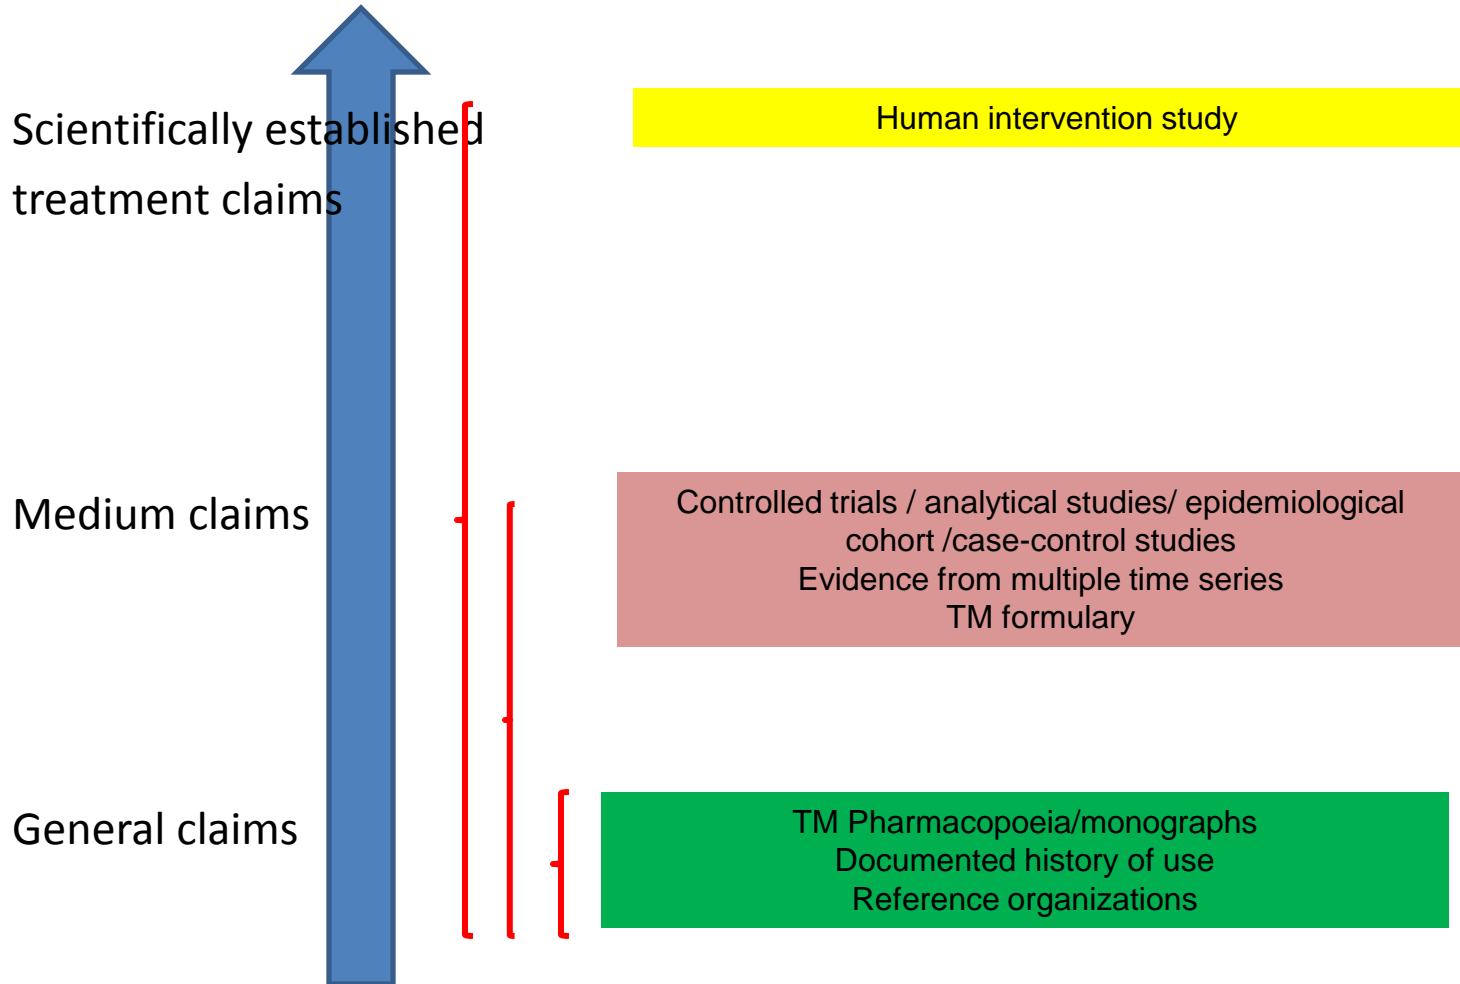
Scientifically established treatment claims

Human intervention study

Medium claims

Controlled trials / analytical studies/ epidemiological cohort /case-control studies
Evidence from multiple time series
TM formulary

General claims

TM Pharmacopoeia/monographs
Documented history of use
Reference organizations